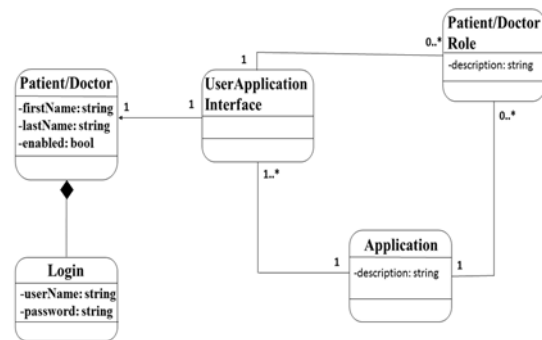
Patient/Doctor Role
-description: string

0..*

1

Patient/Doctor
-firstName: string
-lastName: string
-enabled: bool

1

1

UserApplication Interface

0..*

1..*

Login
-userName: string
-password: string

1

Application
-description: string

1